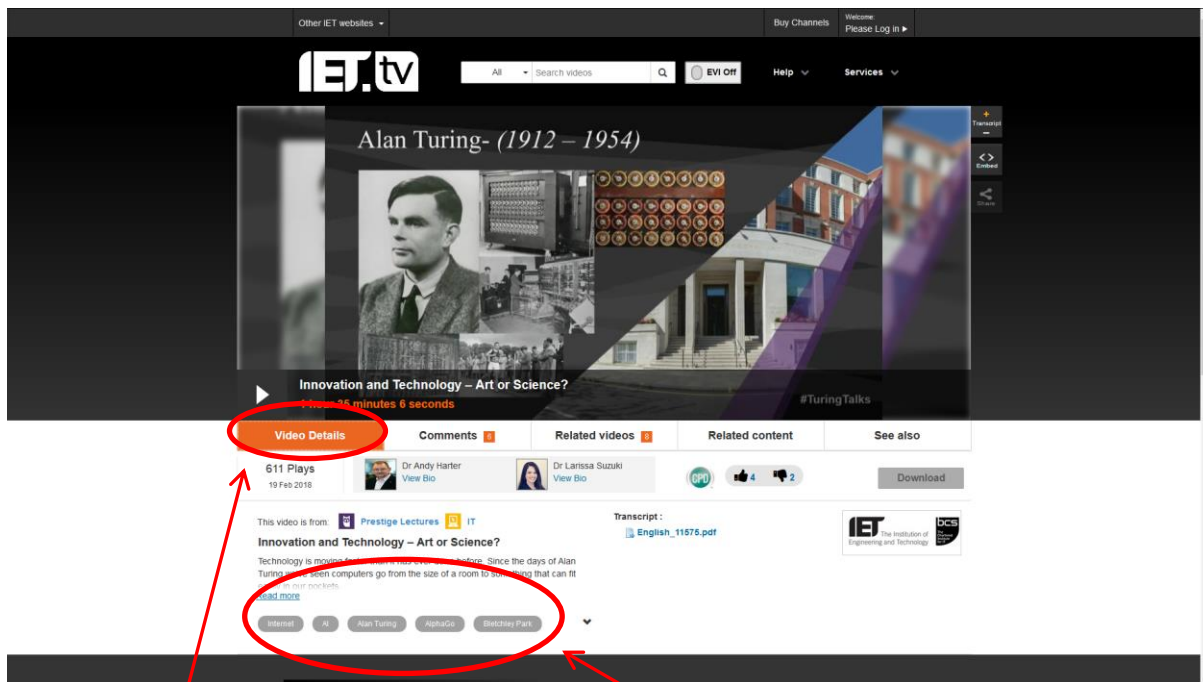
Other IET websites

Buy Channels

Welcome:
Please Log in ▸

IET.tv

All

Search videos

EVI Off

Help

Services

Transcript

Embed

Share

Alan Turing- (1912 – 1954)

Innovation and Technology – Art or Science?

1 hour 35 minutes 6 seconds

#TuringTalks

Video Details

Comments 6

Related videos 8

Related content

See also

611 Plays
19 Feb 2018

Dr Andy Harter
View Bio

Dr Larissa Suzuki
View Bio

CPD

4

2

Download

This video is from: Prestige Lectures IT

Innovation and Technology – Art or Science?

Technology is moving faster than it has ever done before. Since the days of Alan Turing we've seen computers go from the size of a room to something that can fit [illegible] in our pockets.

Read more

Internet

AI

Alan Turing

AlphaGo

Bletchley Park

Transcript :

English_11575.pdf

IET The Institution of Engineering and Technology

bcs